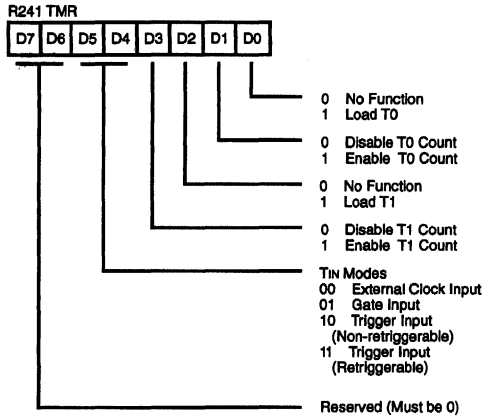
R241 TMR

| D7 | D6 | D5 | D4 | D3 | D2 | D1 | D0 |
|---|---|---|---|---|---|---|---|

0 No Function
1 Load T0

0 Disable T0 Count
1 Enable T0 Count

0 No Function
1 Load T1

0 Disable T1 Count
1 Enable T1 Count

TIN Modes
00 External Clock Input
01 Gate Input
10 Trigger Input (Non-retriggerable)
11 Trigger Input (Retriggerable)

Reserved (Must be 0)